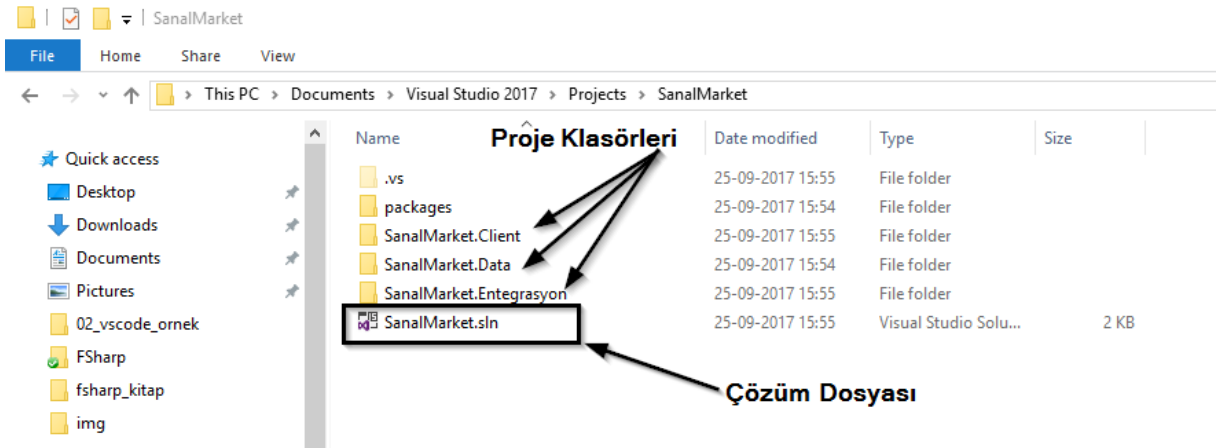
SanalMarket

File Home Share View

This PC > Documents > Visual Studio 2017 > Projects > SanalMarket

Quick access
Desktop
Downloads
Documents
Pictures
02_vscode_ornek
FSharp
fsharp_kitap
img

Proje Klasörleri

| Name | Date modified | Type | Size |
|---|---|---|---|
| .vs | 25-09-2017 15:55 | File folder | |
| packages | 25-09-2017 15:54 | File folder | |
| SanalMarket.Client | 25-09-2017 15:55 | File folder | |
| SanalMarket.Data | 25-09-2017 15:54 | File folder | |
| SanalMarket.Entegrasyon | 25-09-2017 15:55 | File folder | |
| SanalMarket.sln | 25-09-2017 15:55 | Visual Studio Solu... | 2 KB |

Çözüm Dosyası